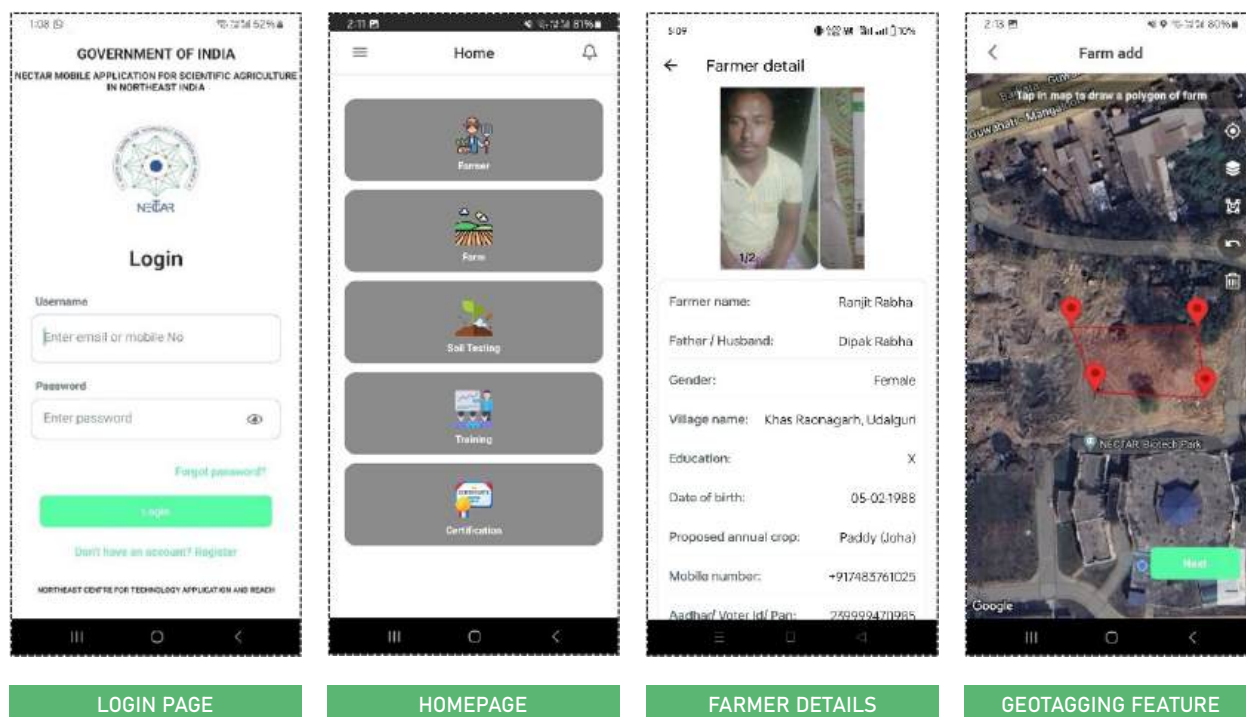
1:08 52%

GOVERNMENT OF INDIA

NECTAR MOBILE APPLICATION FOR SCIENTIFIC AGRICULTURE IN NORTHEAST INDIA

NECTAR

Login

Username

Enter email or mobile No

Password

Enter password

Forgot password?

Login

Don't have an account? Register

NORTHEAST CENTRE FOR TECHNOLOGY APPLICATION AND REACH

LOGIN PAGE

2:11 81%

Home

Farmer

Farm

Soil Testing

Training

Certification

HOMEPAGE

5:09 70%

Farmer detail

1/2

Farmer name: Ranjit Rabha

Father / Husband: Dipak Rabha

Gender: Female

Village name: Khas Raonagarh, Udalguri

Education: X

Date of birth: 05-02-1988

Proposed annual crop: Paddy (Joha)

Mobile number: +917483761025

Aadhar/ Voter Id/ Pan: 259999470985

FARMER DETAILS

2:13 80%

Farm add

Tap in map to draw a polygon of farm

Guwahati-Mangaldoi

NECTAR Biotech Park

Next

Google

GEOTAGGING FEATURE